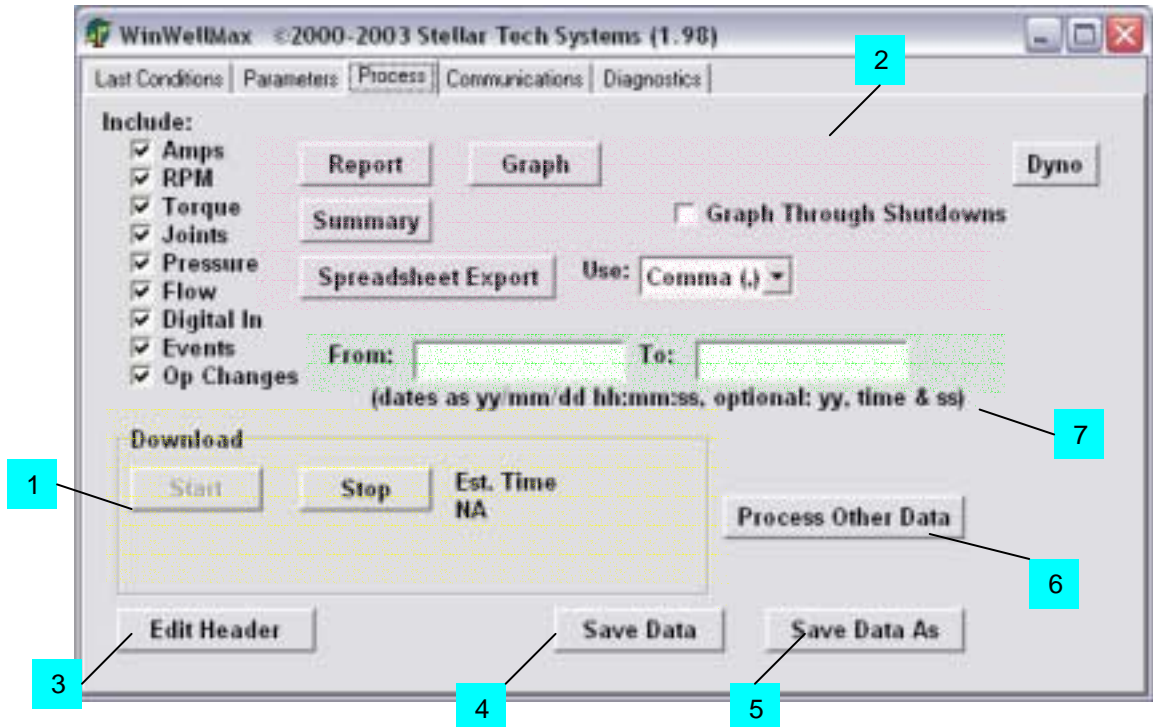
WinWellMax ©2000-2003 Stellar Tech Systems (1.98)

Last Conditions | Parameters | Process | Communications | Diagnostics

2

Include:
☑ Amps
☑ RPM
☑ Torque
☑ Joints
☑ Pressure
☑ Flow
☑ Digital In
☑ Events
☑ Op Changes

Report Graph Dyno

Summary ☐ Graph Through Shutdowns

Spreadsheet Export Use: Comma (,)

From: To:

(dates as yy/mm/dd hh:mm:ss, optional: yy, time & ss)

7

Download

1

Start Stop Est. Time NA

Process Other Data

6

Edit Header Save Data Save Data As

3 4 5